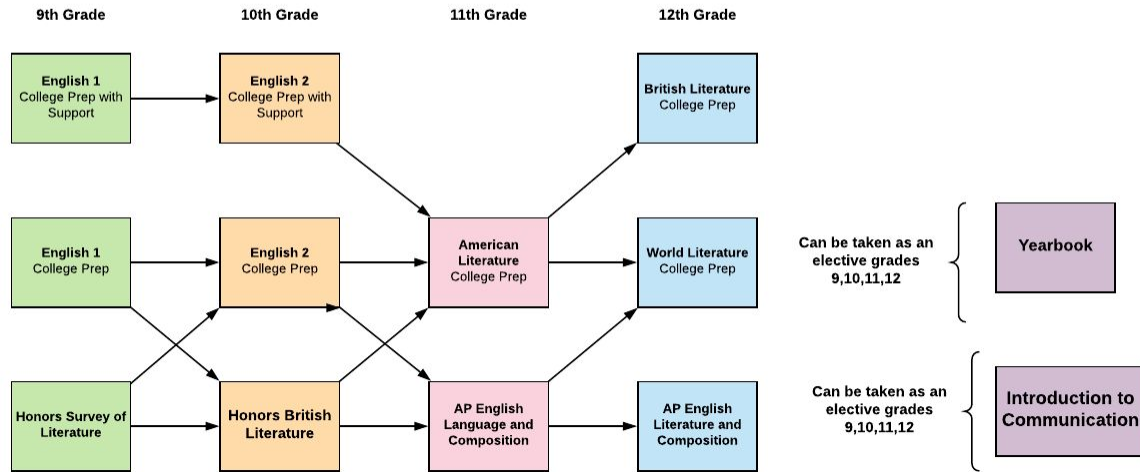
9th Grade

10th Grade

11th Grade

12th Grade

English 1
College Prep with Support

English 2
College Prep with Support

British Literature
College Prep

English 1
College Prep

English 2
College Prep

American Literature
College Prep

World Literature
College Prep

Can be taken as an elective grades 9,10,11,12

Yearbook

Honors Survey of Literature

Honors British Literature

AP English Language and Composition

AP English Literature and Composition

Can be taken as an elective grades 9,10,11,12

Introduction to Communication